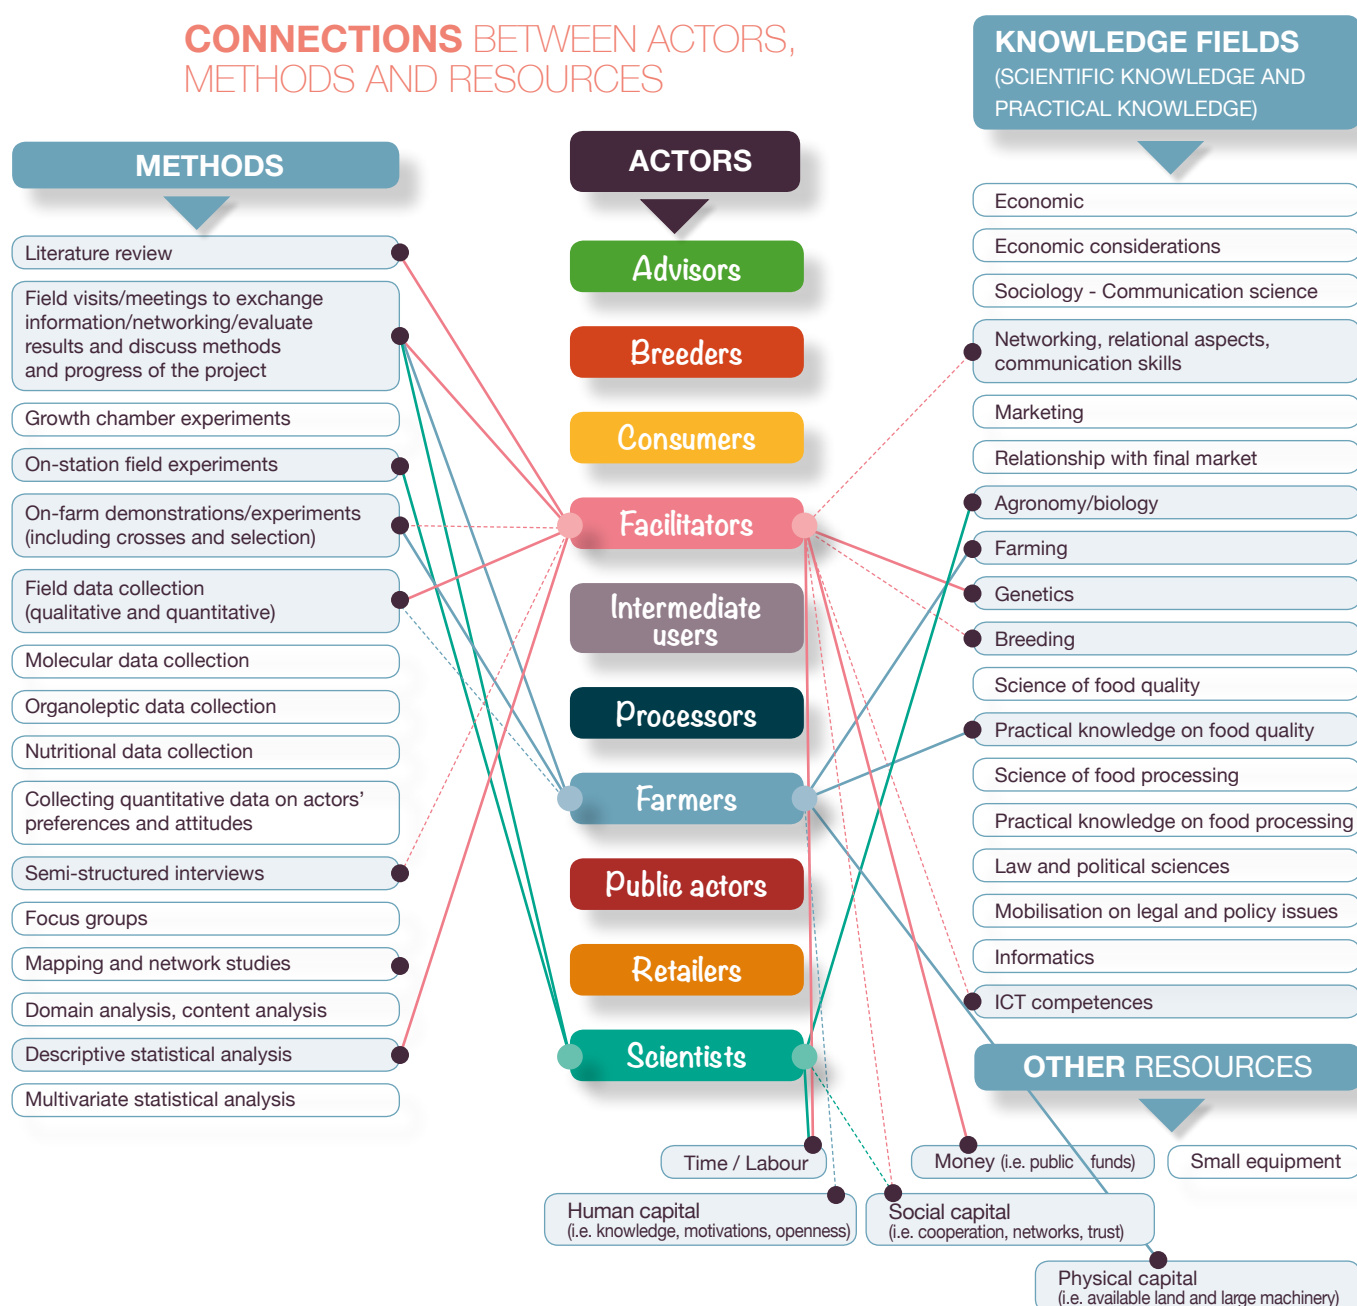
CONNECTIONS BETWEEN ACTORS, METHODS AND RESOURCES

METHODS

Literature review

Field visits/meetings to exchange information/networking/evaluate results and discuss methods and progress of the project

Growth chamber experiments

On-station field experiments

On-farm demonstrations/experiments (including crosses and selection)

Field data collection (qualitative and quantitative)

Molecular data collection

Organoleptic data collection

Nutritional data collection

Collecting quantitative data on actors' preferences and attitudes

Semi-structured interviews

Focus groups

Mapping and network studies

Domain analysis, content analysis

Descriptive statistical analysis

Multivariate statistical analysis

ACTORS

Advisors

Breeders

Consumers

Facilitators

Intermediate users

Processors

Farmers

Public actors

Retailers

Scientists

KNOWLEDGE FIELDS (SCIENTIFIC KNOWLEDGE AND PRACTICAL KNOWLEDGE)

Economic

Economic considerations

Sociology - Communication science

Networking, relational aspects, communication skills

Marketing

Relationship with final market

Agronomy/biology

Farming

Genetics

Breeding

Science of food quality

Practical knowledge on food quality

Science of food processing

Practical knowledge on food processing

Law and political sciences

Mobilisation on legal and policy issues

Informatics

ICT competences

OTHER RESOURCES

Time / Labour

Money (i.e. public funds)

Small equipment

Human capital (i.e. knowledge, motivations, openness)

Social capital (i.e. cooperation, networks, trust)

Physical capital (i.e. available land and large machinery)